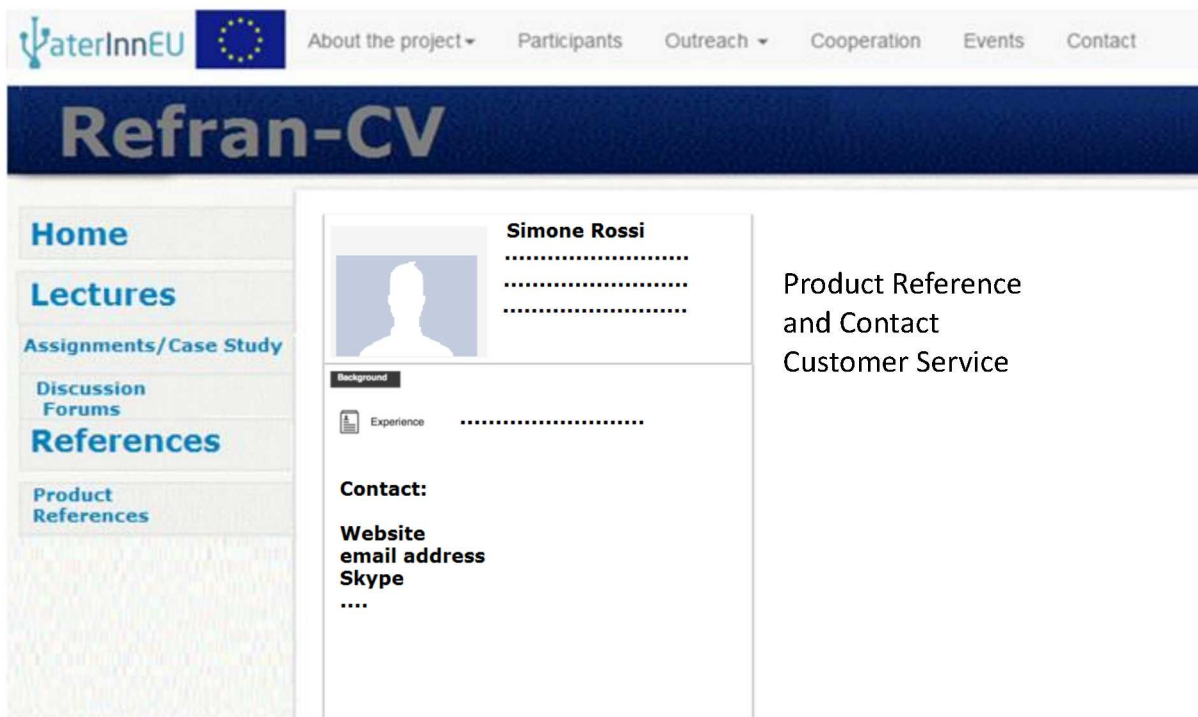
WaterInnEU

About the project ▾ Participants Outreach ▾ Cooperation Events Contact

Refran-CV

Home

Lectures

Assignments/Case Study

Discussion Forums

References

Product References

Simone Rossi
........................
........................
........................

Background

Experience ........................

Contact:

Website
email address
Skype
....

Product Reference and Contact Customer Service